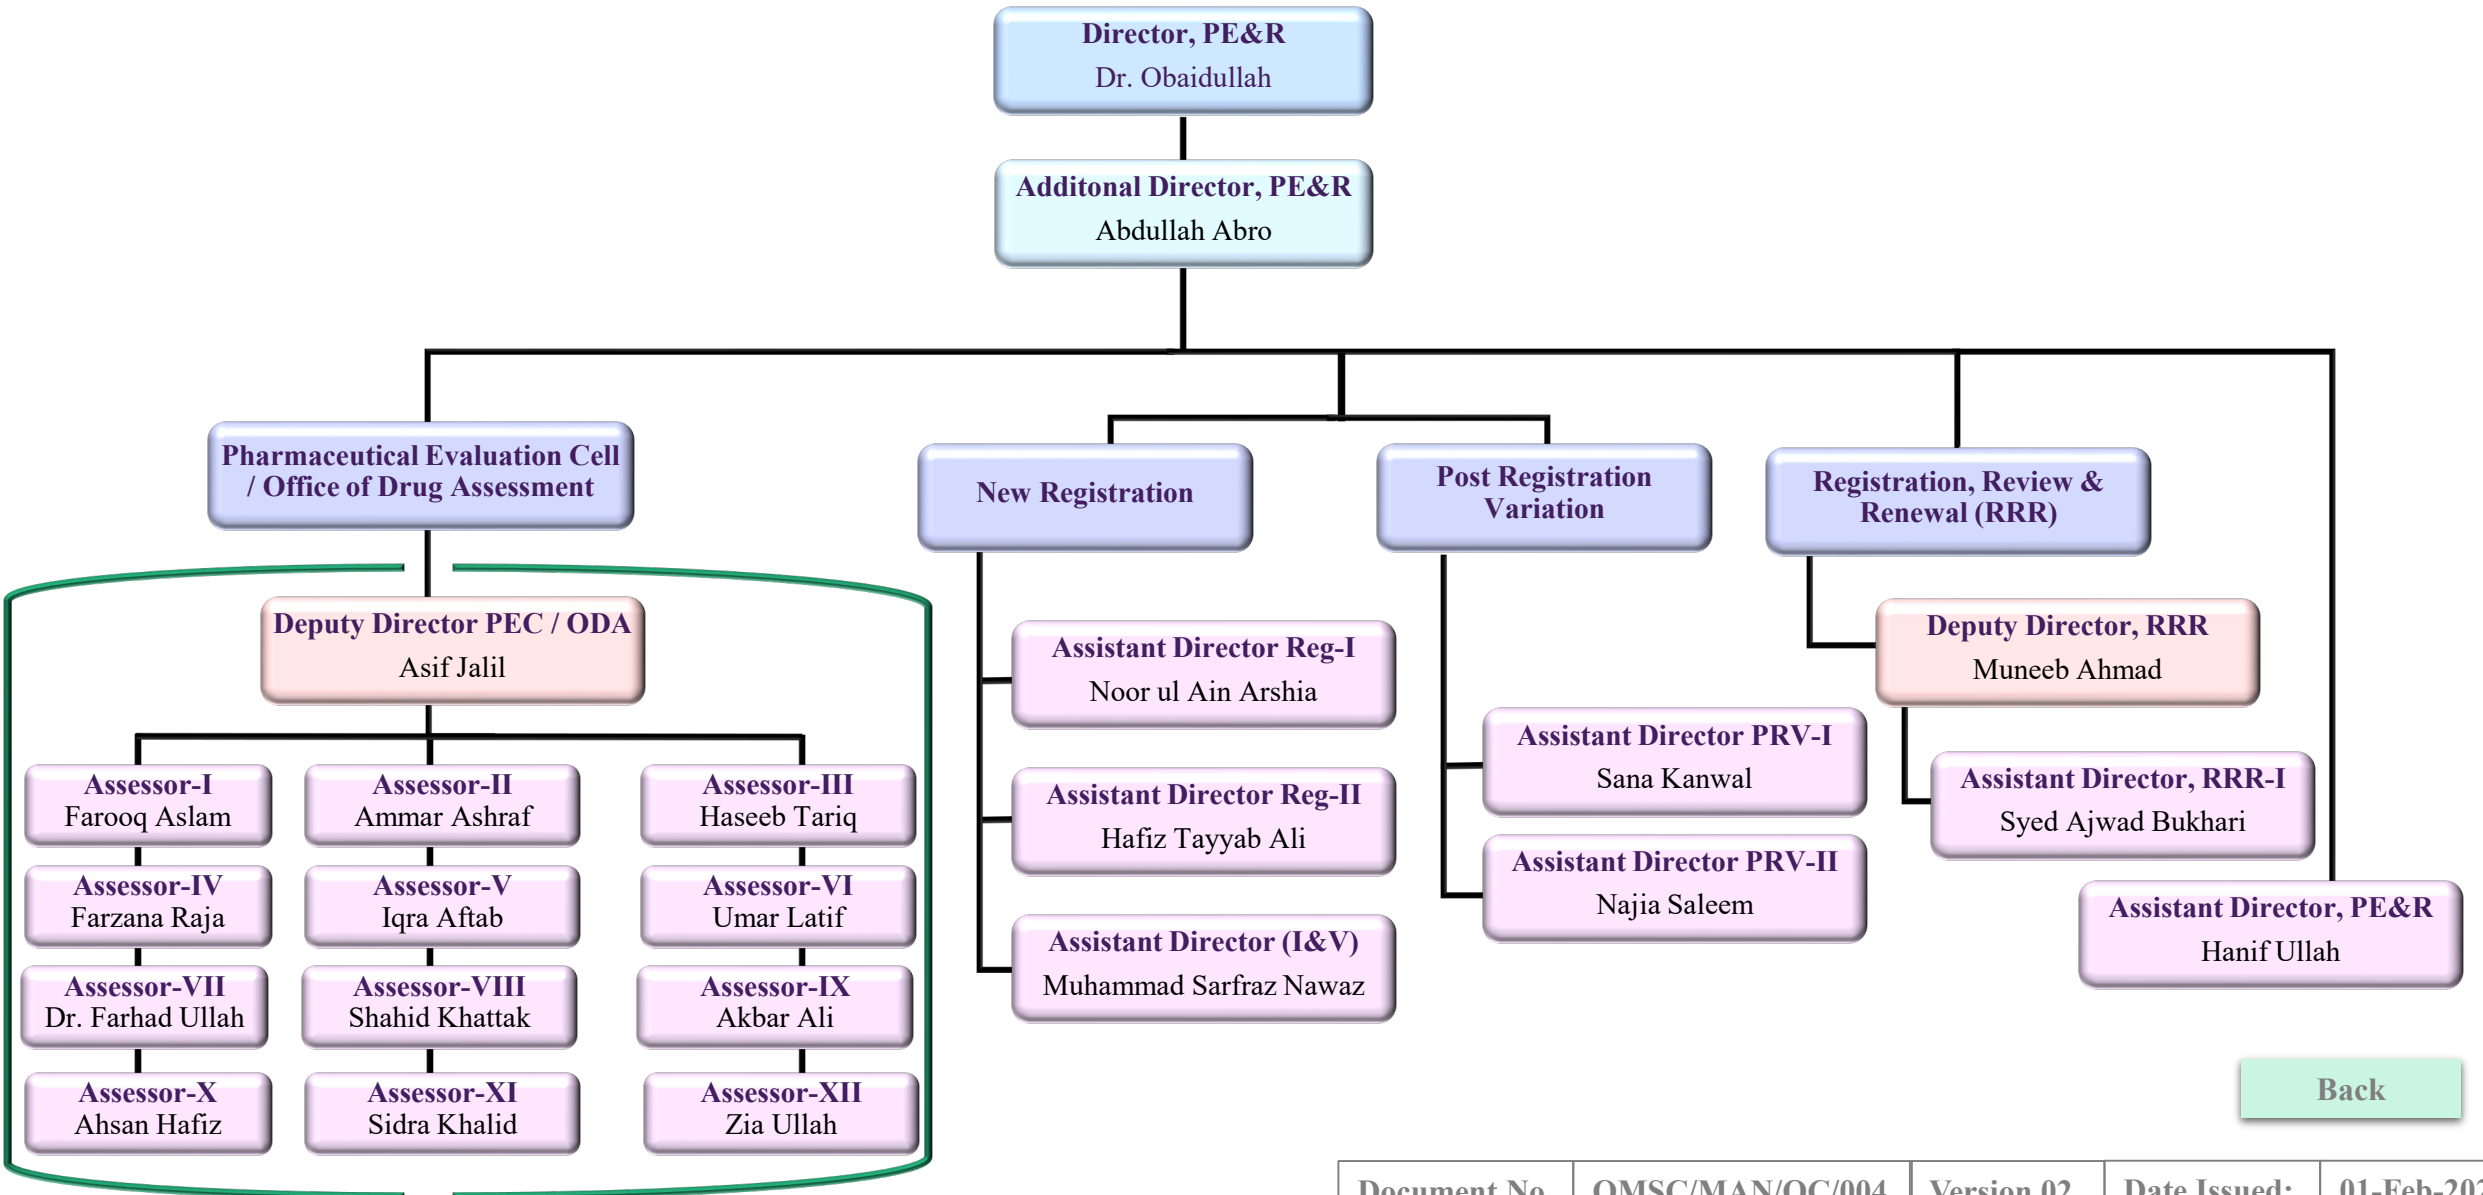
Director, PE&R
Dr. Obaidullah

Additonal Director, PE&R
Abdullah Abro

Pharmaceutical Evaluation Cell / Office of Drug Assessment

New Registration

Post Registration Variation

Registration, Review & Renewal (RRR)

Deputy Director PEC / ODA
Asif Jalil

Assessor-I
Farooq Aslam

Assessor-II
Ammar Ashraf

Assessor-III
Haseeb Tariq

Assessor-IV
Farzana Raja

Assessor-V
Iqra Aftab

Assessor-VI
Umar Latif

Assessor-VII
Dr. Farhad Ullah

Assessor-VIII
Shahid Khattak

Assessor-IX
Akbar Ali

Assessor-X
Ahsan Hafiz

Assessor-XI
Sidra Khalid

Assessor-XII
Zia Ullah

Assistant Director Reg-I
Noor ul Ain Arshia

Assistant Director Reg-II
Hafiz Tayyab Ali

Assistant Director (I&V)
Muhammad Sarfraz Nawaz

Assistant Director PRV-I
Sana Kanwal

Assistant Director PRV-II
Najia Saleem

Deputy Director, RRR
Muneeb Ahmad

Assistant Director, RRR-I
Syed Ajwad Bukhari

Assistant Director, PE&R
Hanif Ullah

Back

| Document No. | QMSC/MAN/QC/004 | Version 02 | Date Issued: | 01-Feb-20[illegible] |